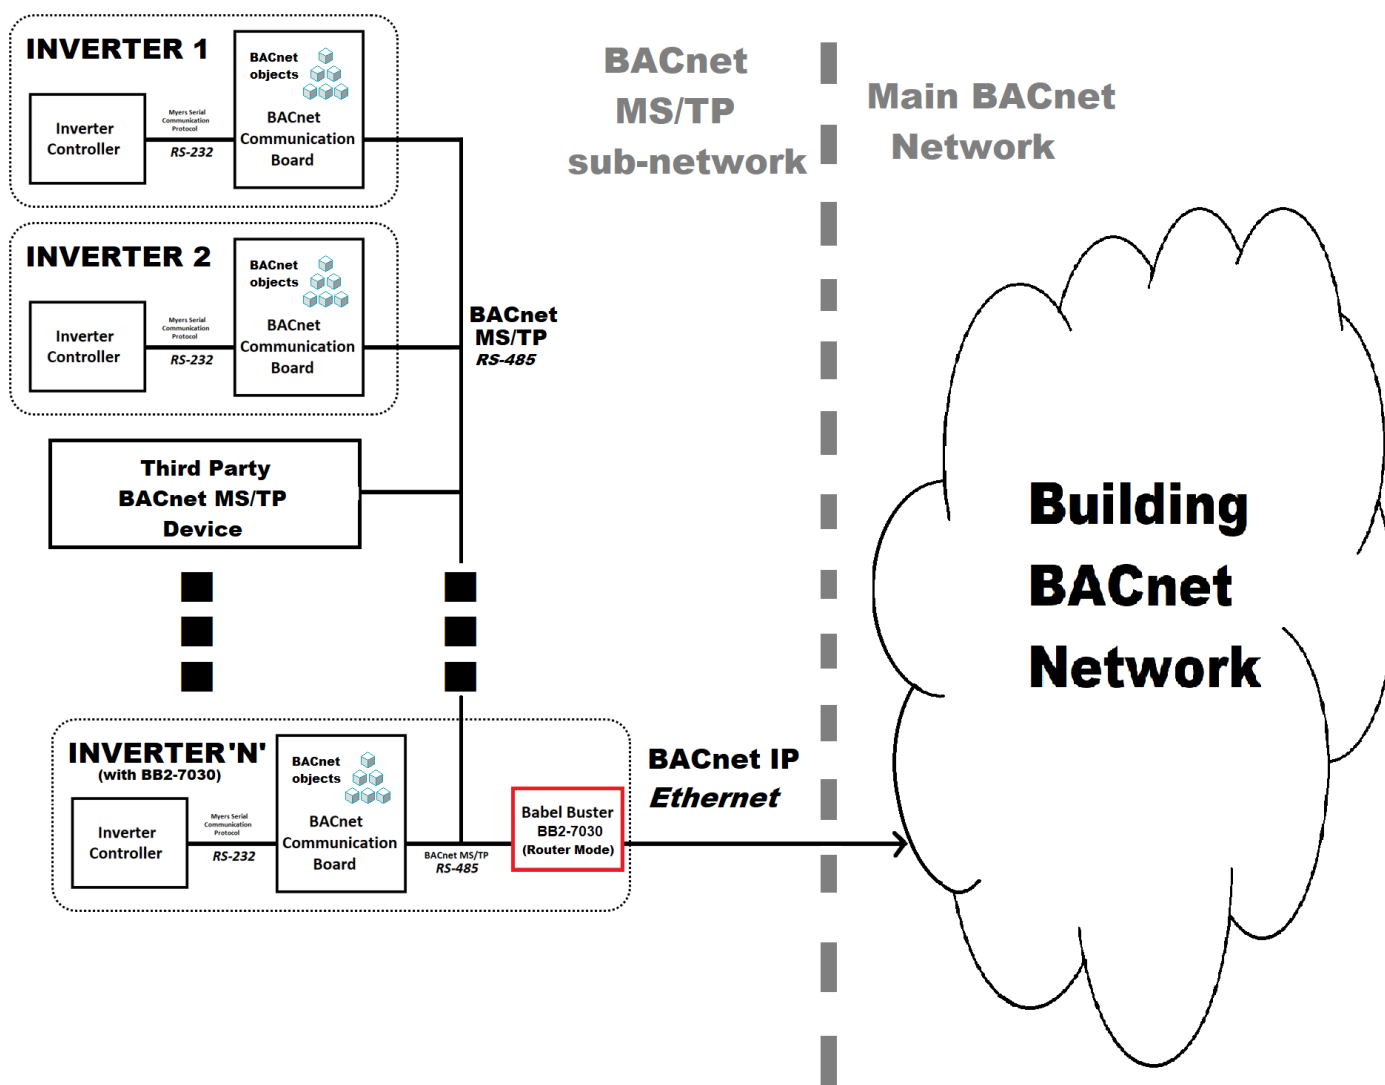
INVERTER 1

Inverter Controller

Myers Serial Communication Protocol

RS-232

BACnet objects

BACnet Communication Board

INVERTER 2

Inverter Controller

Myers Serial Communication Protocol

RS-232

BACnet objects

BACnet Communication Board

Third Party BACnet MS/TP Device

BACnet MS/TP RS-485

INVERTER'N' (with BB2-7030)

Inverter Controller

Myers Serial Communication Protocol

RS-232

BACnet objects

BACnet Communication Board

BACnet MS/TP RS-485

Babel Buster BB2-7030 (Router Mode)

BACnet IP Ethernet

BACnet MS/TP sub-network

Main BACnet Network

Building BACnet Network